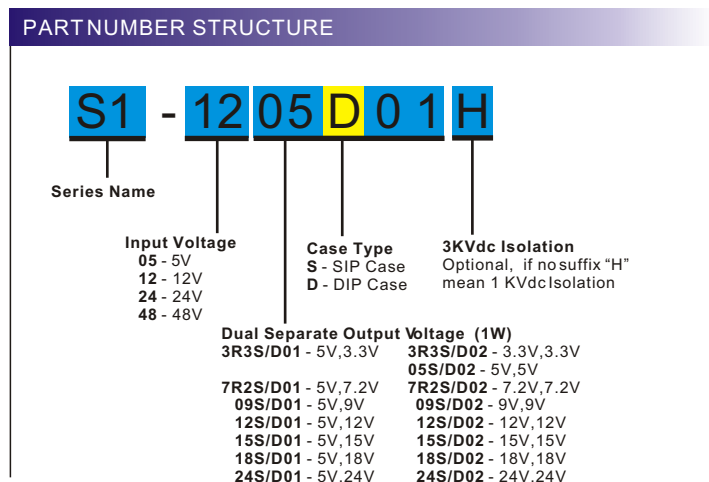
PART NUMBER STRUCTURE

S1 - 12 05 D 01 H

Series Name

Input Voltage
05 - 5V
12 - 12V
24 - 24V
48 - 48V

Case Type
S - SIP Case
D - DIP Case

3KVdc Isolation
Optional, if no suffix "H" mean 1 KVdc Isolation

Dual Separate Output Voltage (1W)

| | |
|---|---|
| 3R3S/D01 - 5V,3.3V | 3R3S/D02 - 3.3V,3.3V |
| | 05S/D02 - 5V,5V |
| 7R2S/D01 - 5V,7.2V | 7R2S/D02 - 7.2V,7.2V |
| 09S/D01 - 5V,9V | 09S/D02 - 9V,9V |
| 12S/D01 - 5V,12V | 12S/D02 - 12V,12V |
| 15S/D01 - 5V,15V | 15S/D02 - 15V,15V |
| 18S/D01 - 5V,18V | 18S/D02 - 18V,18V |
| 24S/D01 - 5V,24V | 24S/D02 - 24V,24V |